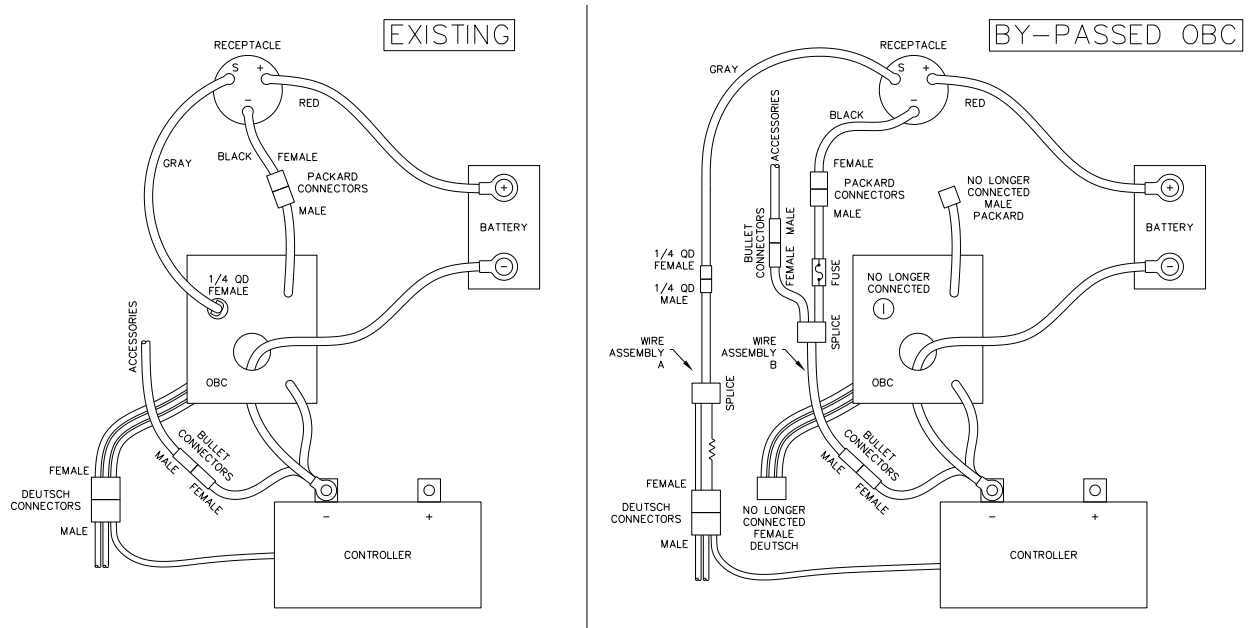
EXISTING

RECEPTACLE

S +

–

RED

GRAY

BLACK FEMALE

PACKARD CONNECTORS

MALE

+

BATTERY

–

1/4 QD FEMALE

ACCESSORIES

OBC

BULLET CONNECTORS

MALE

FEMALE

FEMALE

DEUTSCH CONNECTORS

MALE

–

+

CONTROLLER

BY-PASSED OBC

RECEPTACLE

GRAY

S +

–

RED

BLACK

ACCESSORIES

FEMALE

PACKARD CONNECTORS

MALE

NO LONGER CONNECTED MALE PACKARD

+

BATTERY

–

BULLET CONNECTORS

MALE

FEMALE

FUSE

1/4 QD FEMALE

1/4 QD MALE

NO LONGER CONNECTED

SPLICE

WIRE ASSEMBLY A

WIRE ASSEMBLY B

OBC

SPLICE

BULLET CONNECTORS

MALE

FEMALE

FEMALE

DEUTSCH CONNECTORS

MALE

NO LONGER CONNECTED FEMALE DEUTSCH

–

+

CONTROLLER